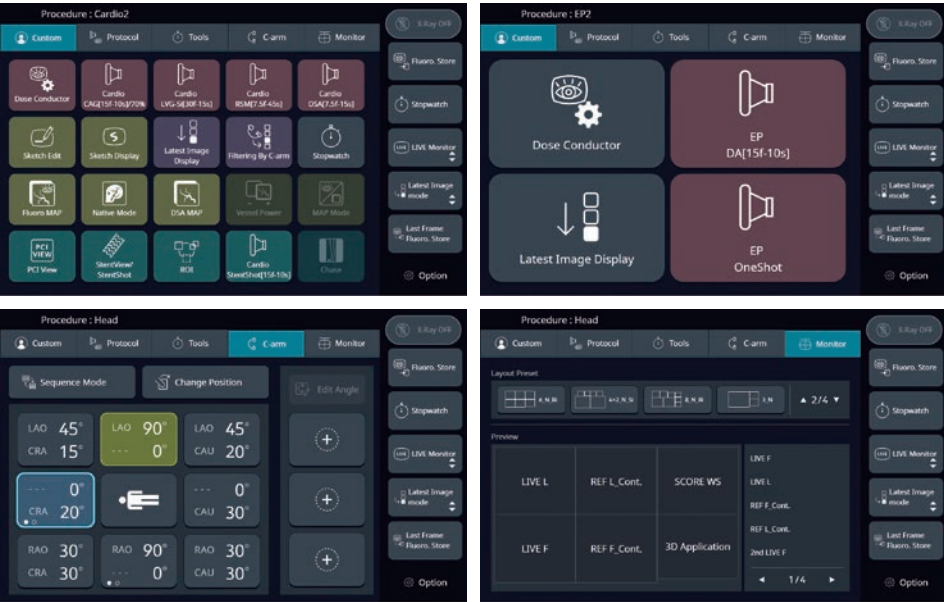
Procedure : Cardio2

Custom | Protocol | Tools | C-arm | Monitor

X-Ray OFF

Dose Conductor
Cardio CAG[15f-10s]70%
Cardio LVG-S[30f-15s]
Cardio RSM[7.5f-45s]
Cardio DSA[7.5f-15s]
Sketch Edit
Sketch Display
Latest Image Display
Filtering By C-arm
Stopwatch
Fluoro MAP
Native Mode
DSA MAP
Vessel Power
MAP Mode
PCI VIEW
PCI View
StentView/ StentShot
ROI
Cardio StentShot[15f-10s]
Chase

Fluoro. Store
Stopwatch
LIVE Monitor
Latest Image mode
Last Frame Fluoro. Store
Option

Procedure : EP2

Custom | Protocol | Tools | C-arm | Monitor

X-Ray OFF

Dose Conductor
EP DA[15f-10s]
Latest Image Display
EP OneShot

Fluoro. Store
Stopwatch
LIVE Monitor
Latest Image mode
Last Frame Fluoro. Store
Option

Procedure : Head

Custom | Protocol | Tools | C-arm | Monitor

X-Ray OFF

Sequence Mode
Change Position
Edit Angle

LAO 45° CRA 15°
LAO 90° --- 0°
LAO 45° CAU 20°
--- 0° CRA 20°
--- 0° CAU 30°
RAO 30° CRA 30°
RAO 90° --- 0°
RAO 30° CAU 30°

Fluoro. Store
Stopwatch
LIVE Monitor
Latest Image mode
Last Frame Fluoro. Store
Option

Procedure : Head

Custom | Protocol | Tools | C-arm | Monitor

X-Ray OFF

Layout Preset
▲ 2/4 ▼

Preview

| LIVE L | REF L_Cont. | SCORE WS |
|---|---|---|
| LIVE F | REF F_Cont. | 3D Application |

LIVE F
LIVE L
REF F_Cont.
REF L_Cont.
2nd LIVE F
◄ 1/4 ►

Fluoro. Store
Stopwatch
LIVE Monitor
Latest Image mode
Last Frame Fluoro. Store
Option